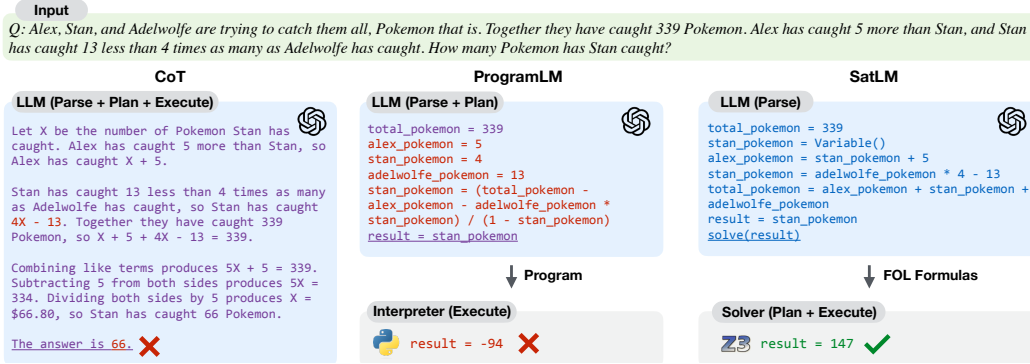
Input

Q: Alex, Stan, and Adelwolfe are trying to catch them all, Pokemon that is. Together they have caught 339 Pokemon. Alex has caught 5 more than Stan, and Stan has caught 13 less than 4 times as many as Adelwolfe has caught. How many Pokemon has Stan caught?

CoT

LLM (Parse + Plan + Execute)

Let X be the number of Pokemon Stan has caught. Alex has caught 5 more than Stan, so Alex has caught X + 5.

Stan has caught 13 less than 4 times as many as Adelwolfe has caught, so Stan has caught 4X - 13. Together they have caught 339 Pokemon, so X + 5 + 4X - 13 = 339.

Combining like terms produces 5X + 5 = 339. Subtracting 5 from both sides produces 5X = 334. Dividing both sides by 5 produces X = $66.80, so Stan has caught 66 Pokemon.

The answer is 66.

ProgramLM

LLM (Parse + Plan)

total_pokemon = 339
alex_pokemon = 5
stan_pokemon = 4
adelwolfe_pokemon = 13
stan_pokemon = (total_pokemon - alex_pokemon - adelwolfe_pokemon * stan_pokemon) / (1 - stan_pokemon)
result = stan_pokemon

Program

Interpreter (Execute)

result = -94

SatLM

LLM (Parse)

total_pokemon = 339
stan_pokemon = Variable()
alex_pokemon = stan_pokemon + 5
stan_pokemon = adelwolfe_pokemon * 4 - 13
total_pokemon = alex_pokemon + stan_pokemon + adelwolfe_pokemon
result = stan_pokemon
solve(result)

FOL Formulas

Solver (Plan + Execute)

Z3 result = 147